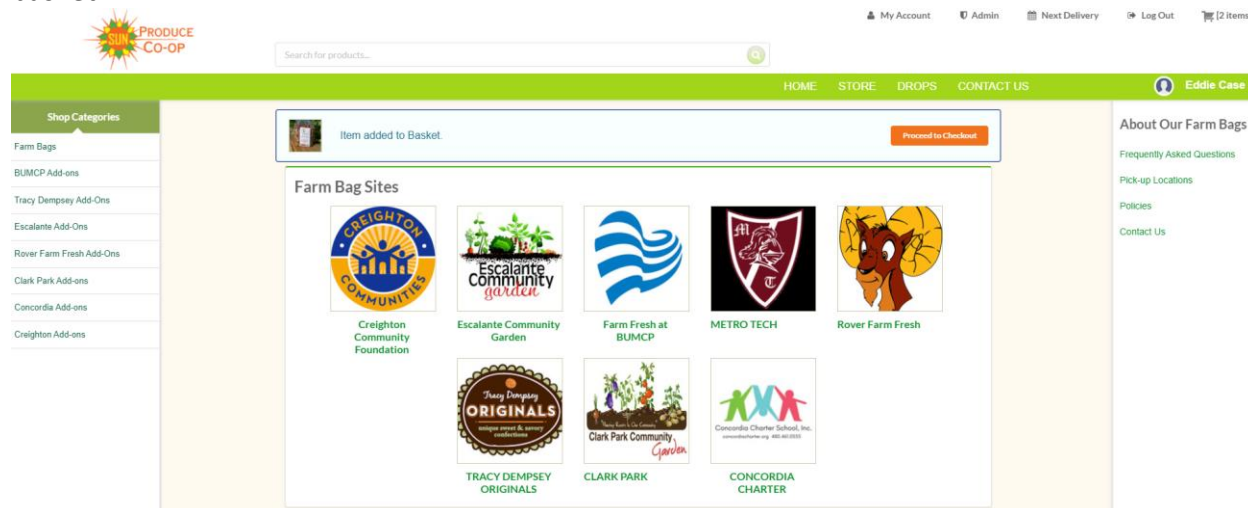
SUN PRODUCE CO-OP

My Account Admin Next Delivery Log Out [2 items

Search for products...

HOME STORE DROPS CONTACT US

Eddie Case

Shop Categories

Farm Bags

BUMCP Add-ons

Tracy Dempsey Add-Ons

Escalante Add-Ons

Rover Farm Fresh Add-Ons

Clark Park Add-ons

Concordia Add-ons

Creighton Add-ons

Item added to Basket.

Proceed to Checkout

Farm Bag Sites

CREIGHTON COMMUNITIES

Creighton Community Foundation

Escalante Community garden

Escalante Community Garden

Farm Fresh at BUMCP

M T

METRO TECH

Rover Farm Fresh

Tracy Dempsey ORIGINALS unique sweet & savory confections

TRACY DEMPSEY ORIGINALS

Clark Park Community Garden

CLARK PARK

Concordia Charter School, Inc.

CONCORDIA CHARTER

About Our Farm Bags

Frequently Asked Questions

Pick-up Locations

Policies

Contact Us